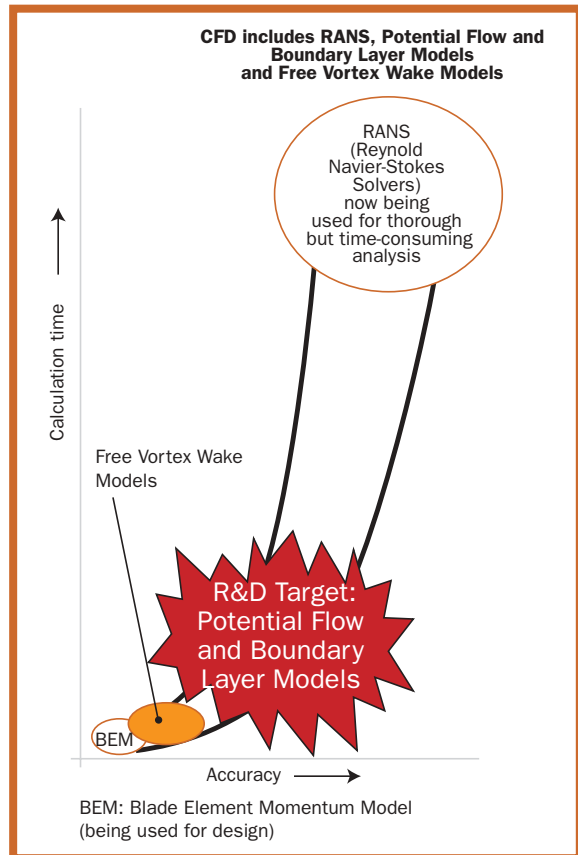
CFD includes RANS, Potential Flow and Boundary Layer Models and Free Vortex Wake Models

RANS (Reynold Navier-Stokes Solvers) now being used for thorough but time-consuming analysis

Calculation time

Free Vortex Wake Models

R&D Target: Potential Flow and Boundary Layer Models

BEM

Accuracy

BEM: Blade Element Momentum Model (being used for design)